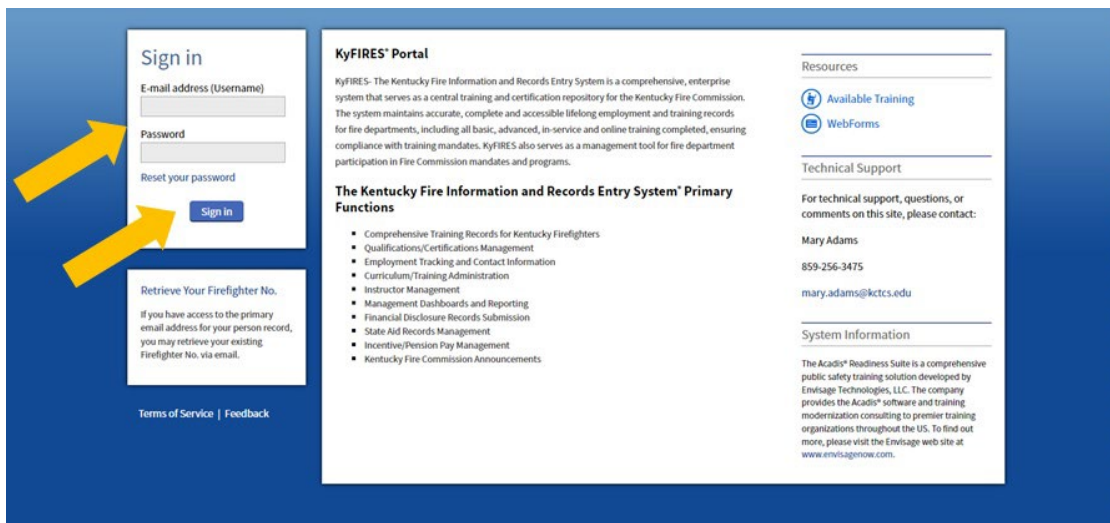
Sign in

E-mail address (Username)

Password

Reset your password

Sign in

Retrieve Your Firefighter No.

If you have access to the primary email address for your person record, you may retrieve your existing Firefighter No. via email.

Terms of Service | Feedback

KyFIRES® Portal

KyFIRES- The Kentucky Fire Information and Records Entry System is a comprehensive, enterprise system that serves as a central training and certification repository for the Kentucky Fire Commission. The system maintains accurate, complete and accessible lifelong employment and training records for fire departments, including all basic, advanced, in-service and online training completed, ensuring compliance with training mandates. KyFIRES also serves as a management tool for fire department participation in Fire Commission mandates and programs.

The Kentucky Fire Information and Records Entry System® Primary Functions

- Comprehensive Training Records for Kentucky Firefighters
- Qualifications/Certifications Management
- Employment Tracking and Contact Information
- Curriculum/Training Administration
- Instructor Management
- Management Dashboards and Reporting
- Financial Disclosure Records Submission
- State Aid Records Management
- Incentive/Pension Pay Management
- Kentucky Fire Commission Announcements

Resources

Available Training

WebForms

Technical Support

For technical support, questions, or comments on this site, please contact:

Mary Adams

859-256-3475

mary.adams@kctcs.edu

System Information

The Acadis® Readiness Suite is a comprehensive public safety training solution developed by Envisage Technologies, LLC. The company provides the Acadis® software and training modernization consulting to premier training organizations throughout the US. To find out more, please visit the Envisage web site at www.envisagenow.com.